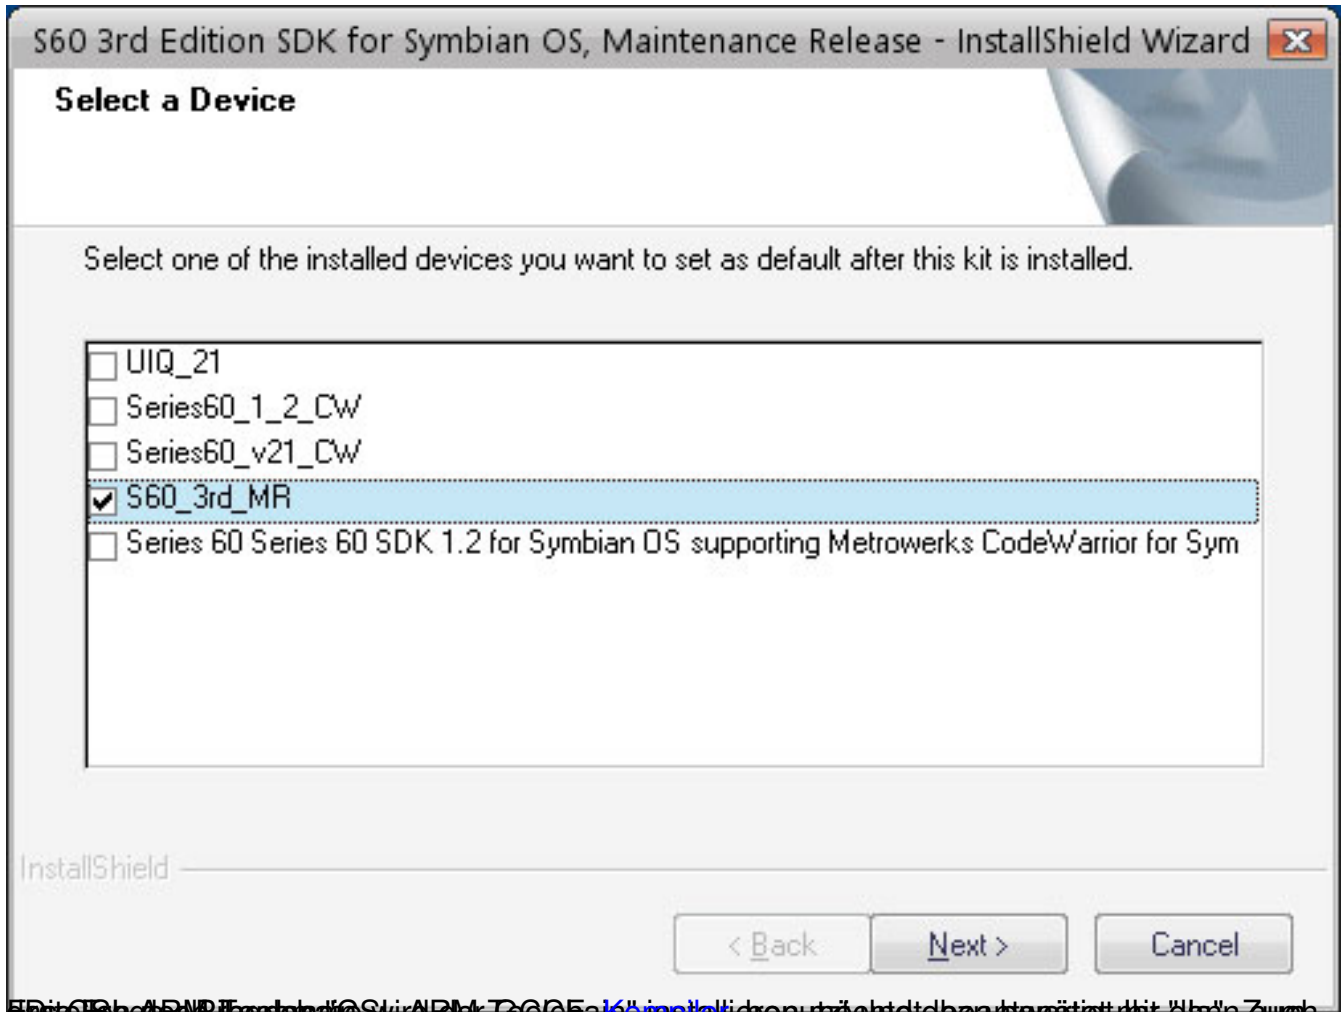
S60 3rd Edition SDK for Symbian OS, Maintenance Release - InstallShield Wizard

Select a Device

Select one of the installed devices you want to set as default after this kit is installed.

UIQ_21
Series60_1_2_CW
Series60_v21_CW
S60_3rd_MR
Series 60 Series 60 SDK 1.2 for Symbian OS supporting Metrowerks CodeWarrior for Sym

InstallShield

< Back
Next >
Cancel

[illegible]